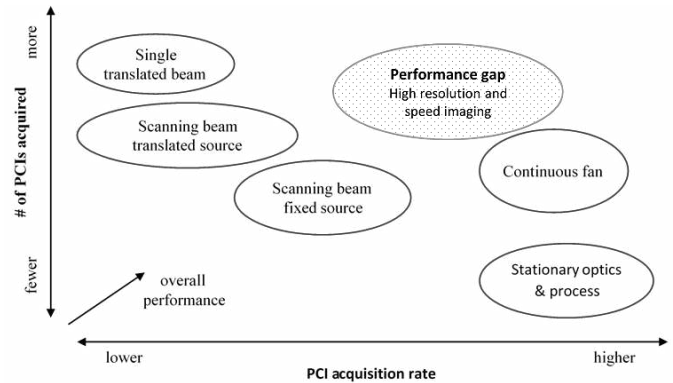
more

# of PCIs acquired

fewer

Single translated beam

Performance gap
High resolution and speed imaging

Scanning beam translated source

Continuous fan

Scanning beam fixed source

overall performance

Stationary optics & process

lower

higher

PCI acquisition rate